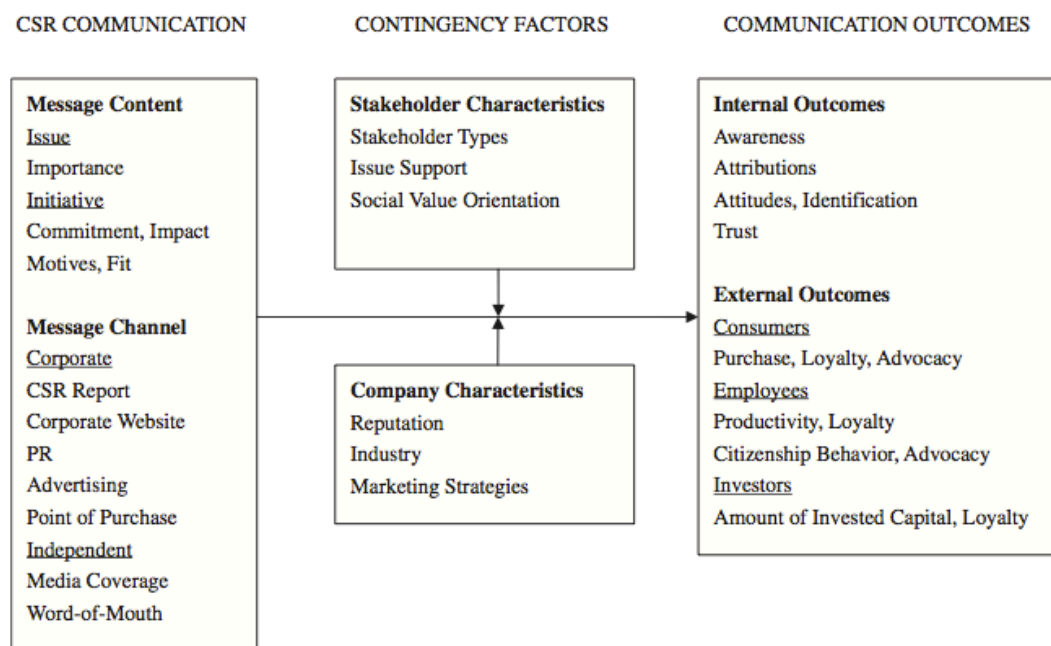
CSR COMMUNICATION

Message Content
Issue
Importance
Initiative
Commitment, Impact
Motives, Fit

Message Channel
Corporate
CSR Report
Corporate Website
PR
Advertising
Point of Purchase
Independent
Media Coverage
Word-of-Mouth

CONTINGENCY FACTORS

Stakeholder Characteristics
Stakeholder Types
Issue Support
Social Value Orientation

Company Characteristics
Reputation
Industry
Marketing Strategies

COMMUNICATION OUTCOMES

Internal Outcomes
Awareness
Attributions
Attitudes, Identification
Trust

External Outcomes
Consumers
Purchase, Loyalty, Advocacy
Employees
Productivity, Loyalty
Citizenship Behavior, Advocacy
Investors
Amount of Invested Capital, Loyalty